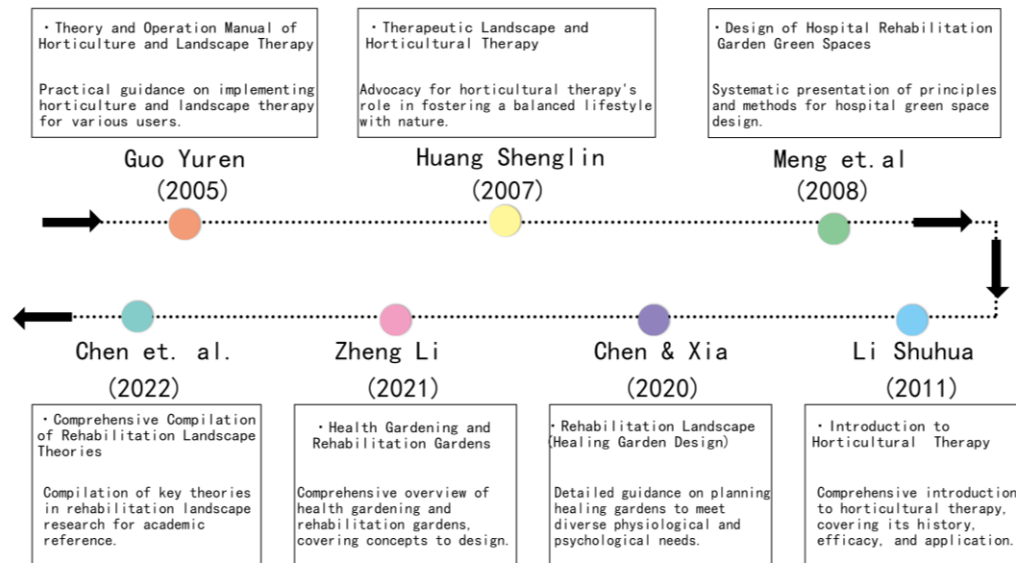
· Theory and Operation Manual of Horticulture and Landscape Therapy

Practical guidance on implementing horticulture and landscape therapy for various users.

Guo Yuren
(2005)

· Therapeutic Landscape and Horticultural Therapy

Advocacy for horticultural therapy's role in fostering a balanced lifestyle with nature.

Huang Shenglin
(2007)

· Design of Hospital Rehabilitation Garden Green Spaces

Systematic presentation of principles and methods for hospital green space design.

Meng et.al
(2008)

Li Shuhua
(2011)

· Introduction to Horticultural Therapy

Comprehensive introduction to horticultural therapy, covering its history, efficacy, and application.

Chen & Xia
(2020)

· Rehabilitation Landscape (Healing Garden Design)

Detailed guidance on planning healing gardens to meet diverse physiological and psychological needs.

Zheng Li
(2021)

· Health Gardening and Rehabilitation Gardens

Comprehensive overview of health gardening and rehabilitation gardens, covering concepts to design.

Chen et. al.
(2022)

· Comprehensive Compilation of Rehabilitation Landscape Theories

Compilation of key theories in rehabilitation landscape research for academic reference.